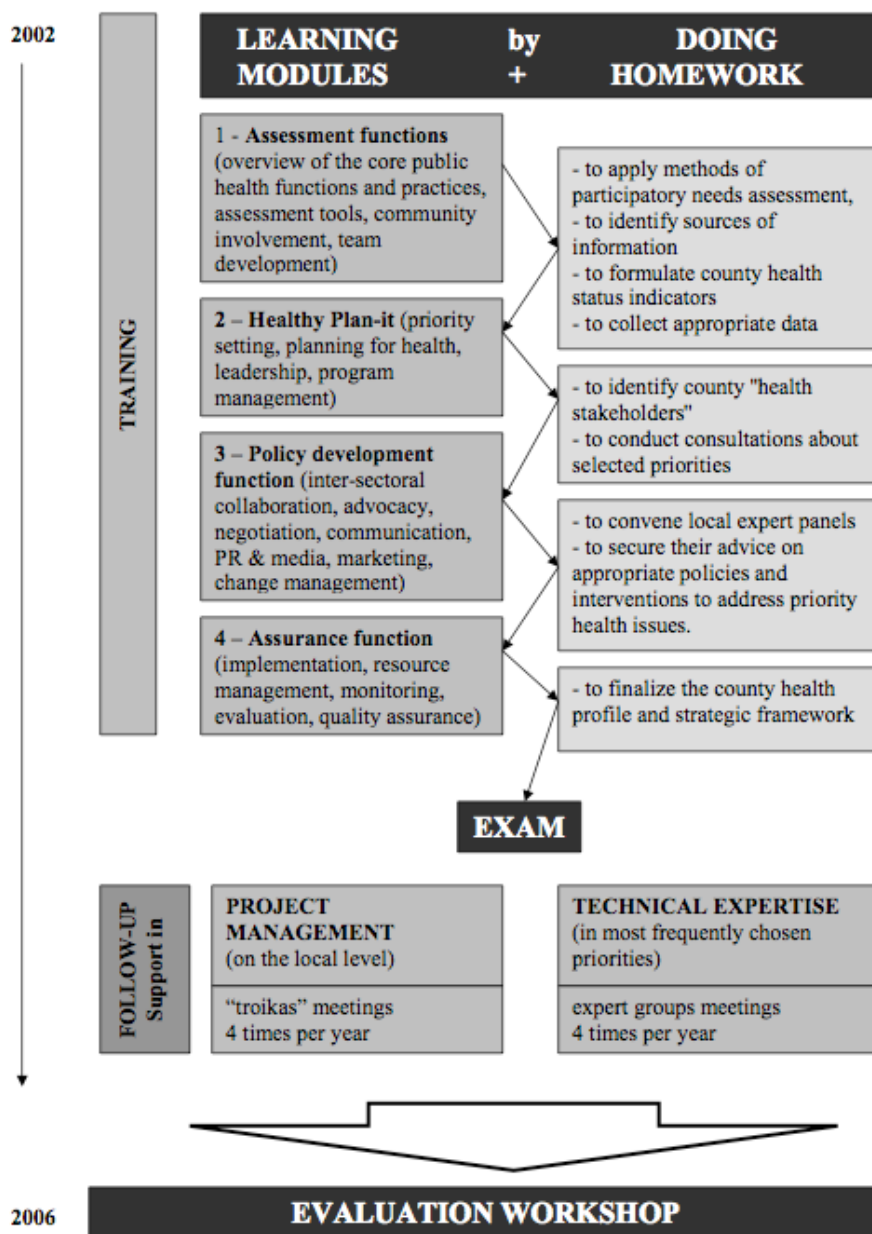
2002

TRAINING

LEARNING MODULES by + DOING HOMEWORK

1 - **Assessment functions** (overview of the core public health functions and practices, assessment tools, community involvement, team development)

- to apply methods of participatory needs assessment,
- to identify sources of information
- to formulate county health status indicators
- to collect appropriate data

2 – **Healthy Plan-it** (priority setting, planning for health, leadership, program management)

- to identify county "health stakeholders"
- to conduct consultations about selected priorities

3 – **Policy development function** (inter-sectoral collaboration, advocacy, negotiation, communication, PR & media, marketing, change management)

- to convene local expert panels
- to secure their advice on appropriate policies and interventions to address priority health issues.

4 – **Assurance function** (implementation, resource management, monitoring, evaluation, quality assurance)

- to finalize the county health profile and strategic framework

EXAM

FOLLOW-UP Support in

| PROJECT MANAGEMENT (on the local level) | TECHNICAL EXPERTISE (in most frequently chosen priorities) |
|---|---|
| "troikas" meetings 4 times per year | expert groups meetings 4 times per year |

2006

EVALUATION WORKSHOP